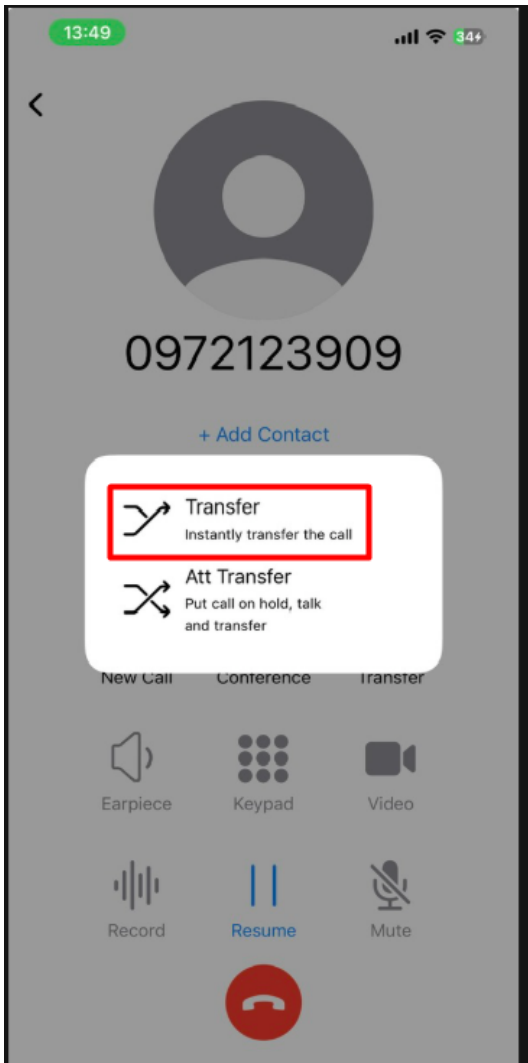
13:49

34

<

0972123909

+ Add Contact

Transfer
Instantly transfer the call

Att Transfer
Put call on hold, talk and transfer

New Call Conference Transfer

Earpiece Keypad Video

Record Resume Mute